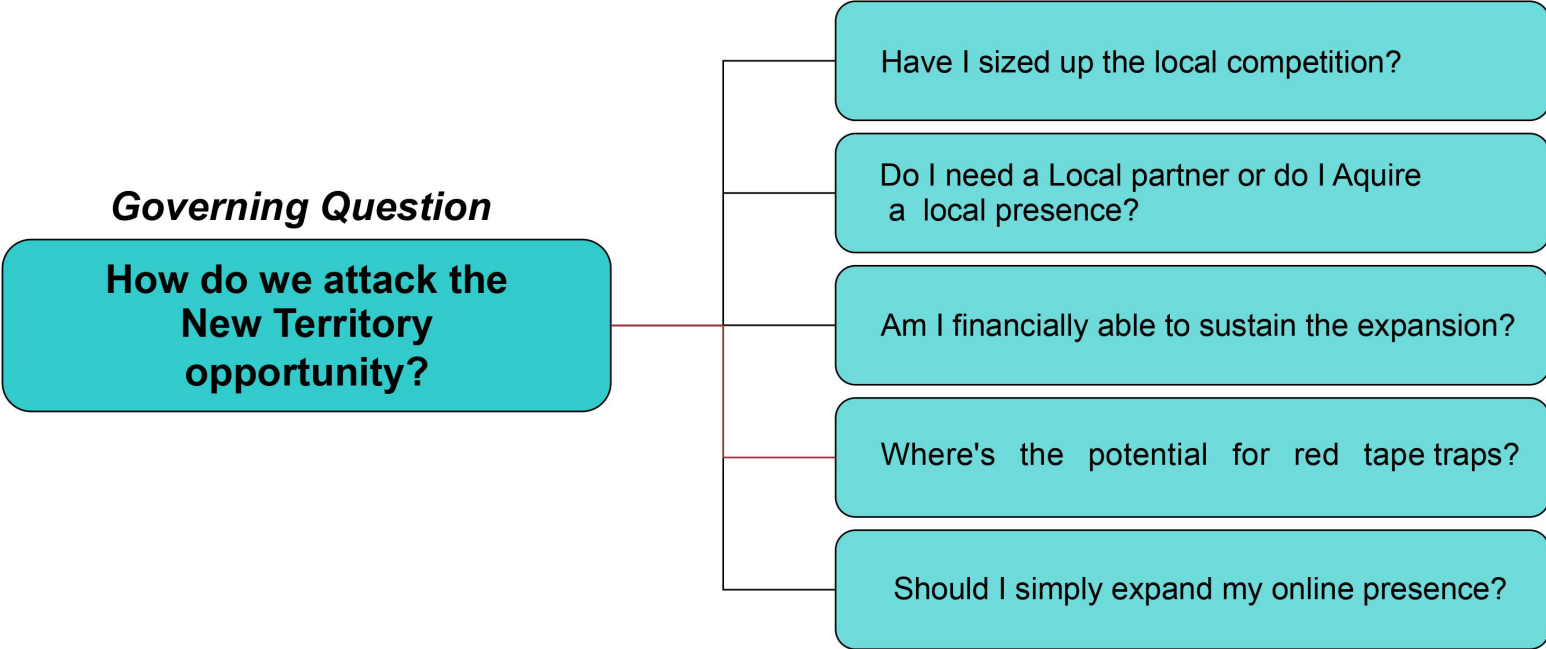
Governing Question

How do we attack the New Territory opportunity?

Have I sized up the local competition?

Do I need a Local partner or do I Aquire a local presence?

Am I financially able to sustain the expansion?

Where's the potential for red tape traps?

Should I simply expand my online presence?